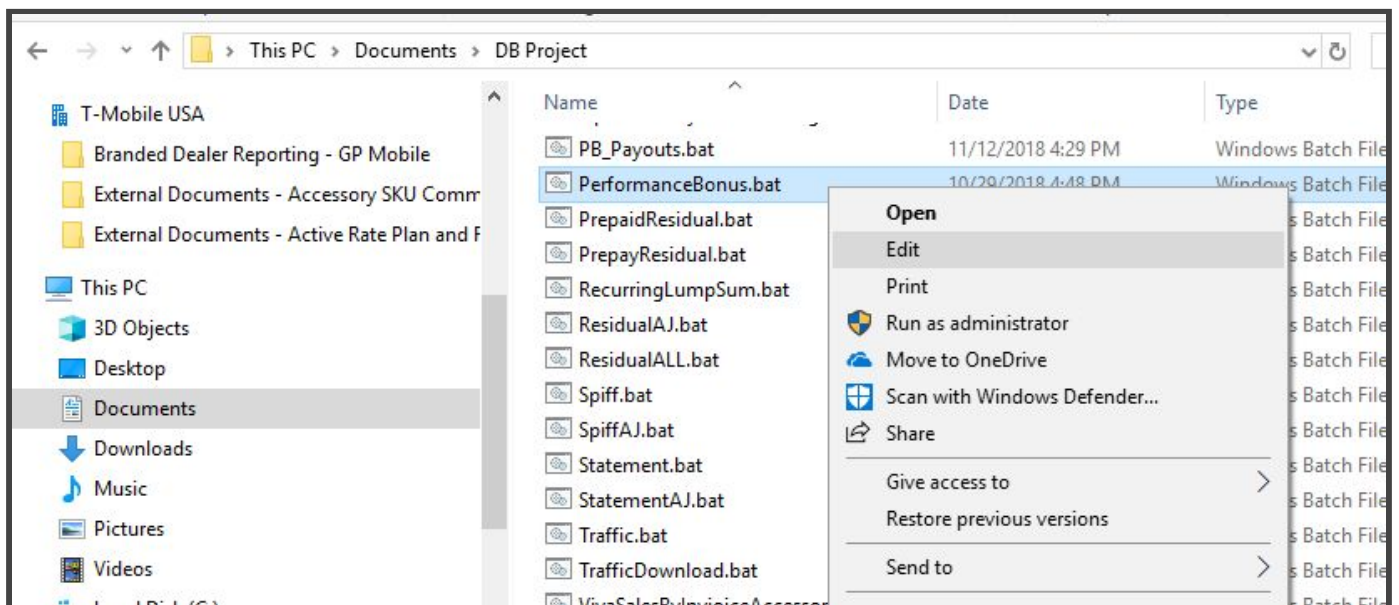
This PC > Documents > DB Project

T-Mobile USA
Branded Dealer Reporting - GP Mobile
External Documents - Accessory SKU Comm
External Documents - Active Rate Plan and F
This PC
3D Objects
Desktop
Documents
Downloads
Music
Pictures
Videos

| Name | Date | Type |
|---|---|---|
| PB_Payouts.bat | 11/12/2018 4:29 PM | Windows Batch File |
| PerformanceBonus.bat | 10/29/2018 4:48 PM | Windows Batch File |
| PrepaidResidual.bat | | s Batch File |
| PrepayResidual.bat | | s Batch File |
| RecurringLumpSum.bat | | s Batch File |
| ResidualAJ.bat | | s Batch File |
| ResidualALL.bat | | s Batch File |
| Spiff.bat | | s Batch File |
| SpiffAJ.bat | | s Batch File |
| Statement.bat | | s Batch File |
| StatementAJ.bat | | s Batch File |
| Traffic.bat | | s Batch File |
| TrafficDownload.bat | | s Batch File |

Open
Edit
Print
Run as administrator
Move to OneDrive
Scan with Windows Defender...
Share
Give access to
Restore previous versions
Send to